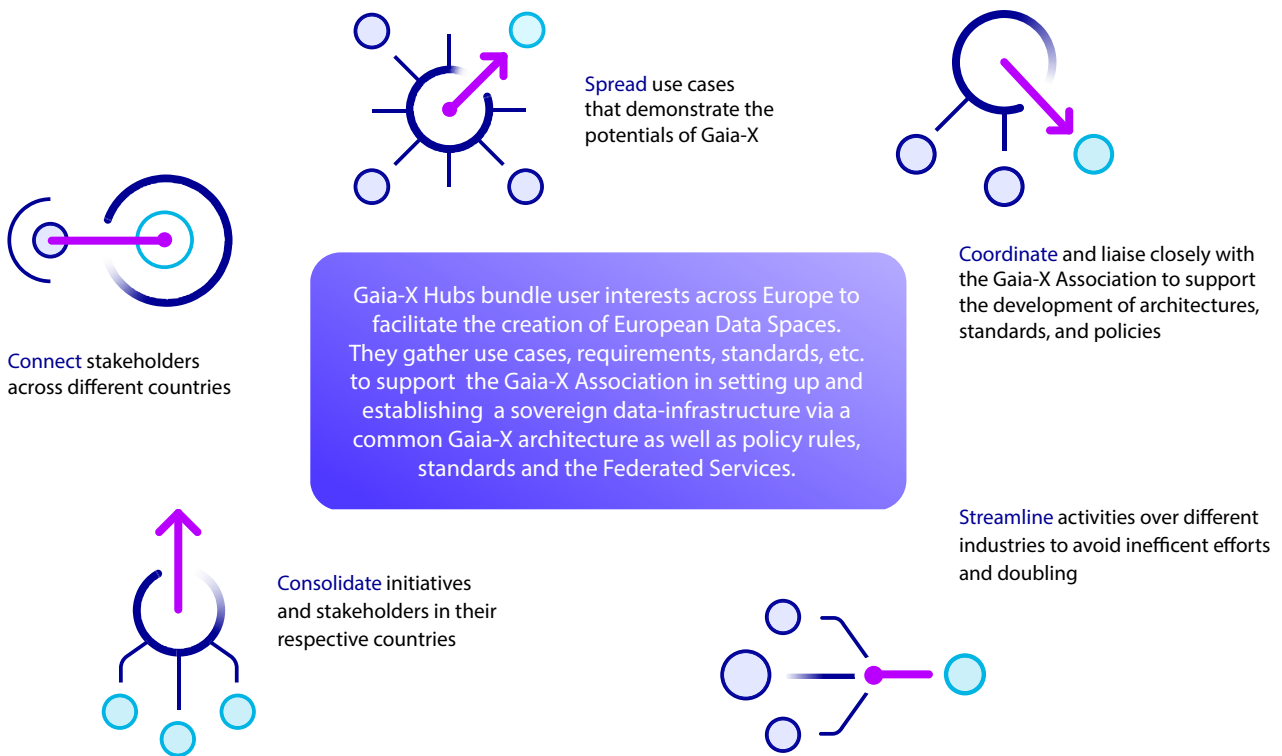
Spread use cases that demonstrate the potentials of Gaia-X

Coordinate and liaise closely with the Gaia-X Association to support the development of architectures, standards, and policies

Connect stakeholders across different countries

Gaia-X Hubs bundle user interests across Europe to facilitate the creation of European Data Spaces. They gather use cases, requirements, standards, etc. to support the Gaia-X Association in setting up and establishing a sovereign data-infrastructure via a common Gaia-X architecture as well as policy rules, standards and the Federated Services.

Streamline activities over different industries to avoid inefficent efforts and doubling

Consolidate initiatives and stakeholders in their respective countries